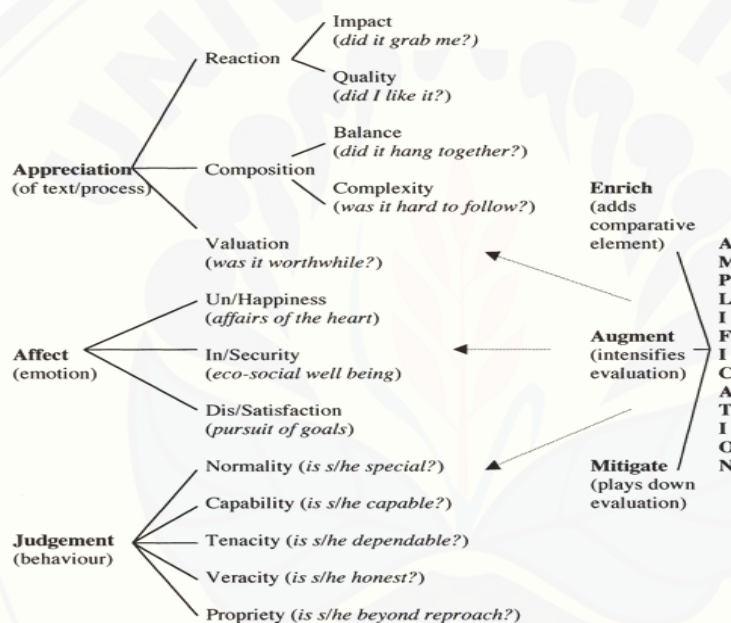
Appreciation (of text/process)

Reaction

Impact (did it grab me?)

Quality (did I like it?)

Composition

Balance (did it hang together?)

Complexity (was it hard to follow?)

Valuation (was it worthwhile?)

Affect (emotion)

Un/Happiness (affairs of the heart)

In/Security (eco-social well being)

Dis/Satisfaction (pursuit of goals)

Judgement (behaviour)

Normality (is s/he special?)

Capability (is s/he capable?)

Tenacity (is s/he dependable?)

Veracity (is s/he honest?)

Propriety (is s/he beyond reproach?)

Enrich (adds comparative element)

Augment (intensifies evaluation)

Mitigate (plays down evaluation)

A
M
P
L
I
F
I
C
A
T
I
O
N